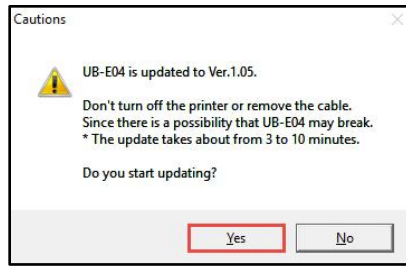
Cautions

UB-E04 is updated to Ver.1.05.

Don't turn off the printer or remove the cable.
Since there is a possibility that UB-E04 may break.
* The update takes about from 3 to 10 minutes.

Do you start updating?

Yes

No